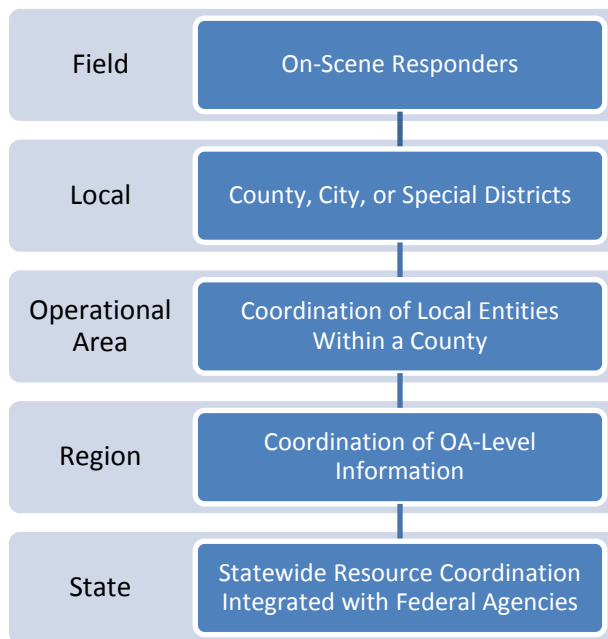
Field

On-Scene Responders

Local

County, City, or Special Districts

Operational Area

Coordination of Local Entities Within a County

Region

Coordination of OA-Level Information

State

Statewide Resource Coordination Integrated with Federal Agencies